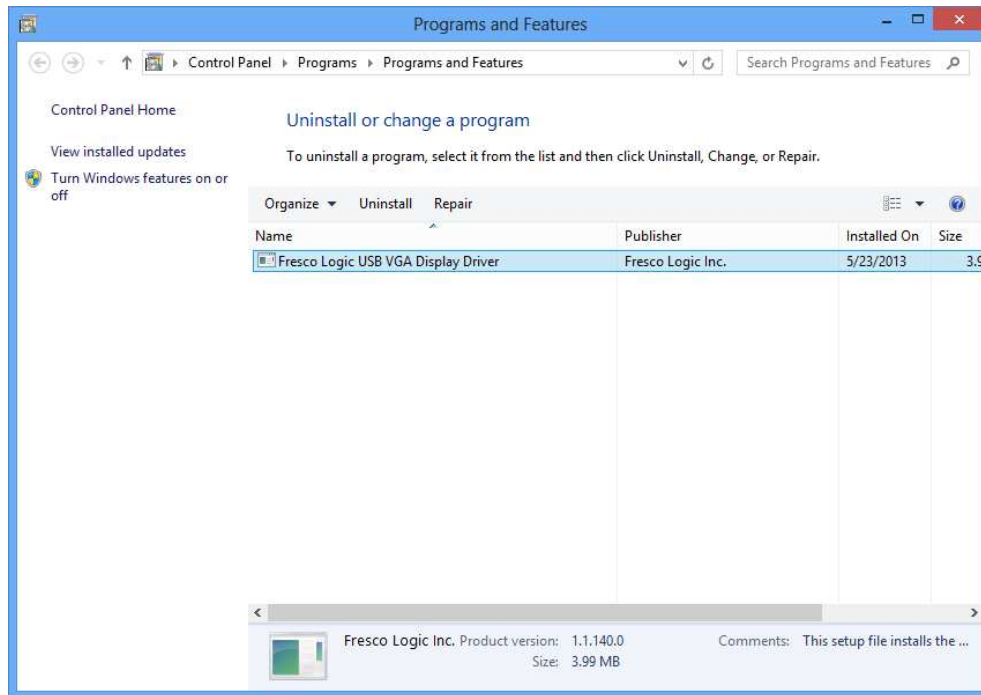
Programs and Features

Control Panel ▸ Programs ▸ Programs and Features

Search Programs and Features

Control Panel Home

View installed updates

Turn Windows features on or off

Uninstall or change a program

To uninstall a program, select it from the list and then click Uninstall, Change, or Repair.

Organize ▾ Uninstall Repair

| Name | Publisher | Installed On | Size |
|---|---|---|---|
| Fresco Logic USB VGA Display Driver | Fresco Logic Inc. | 5/23/2013 | 3.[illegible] |

Fresco Logic Inc. Product version: 1.1.140.0
Size: 3.99 MB
Comments: This setup file installs the ...